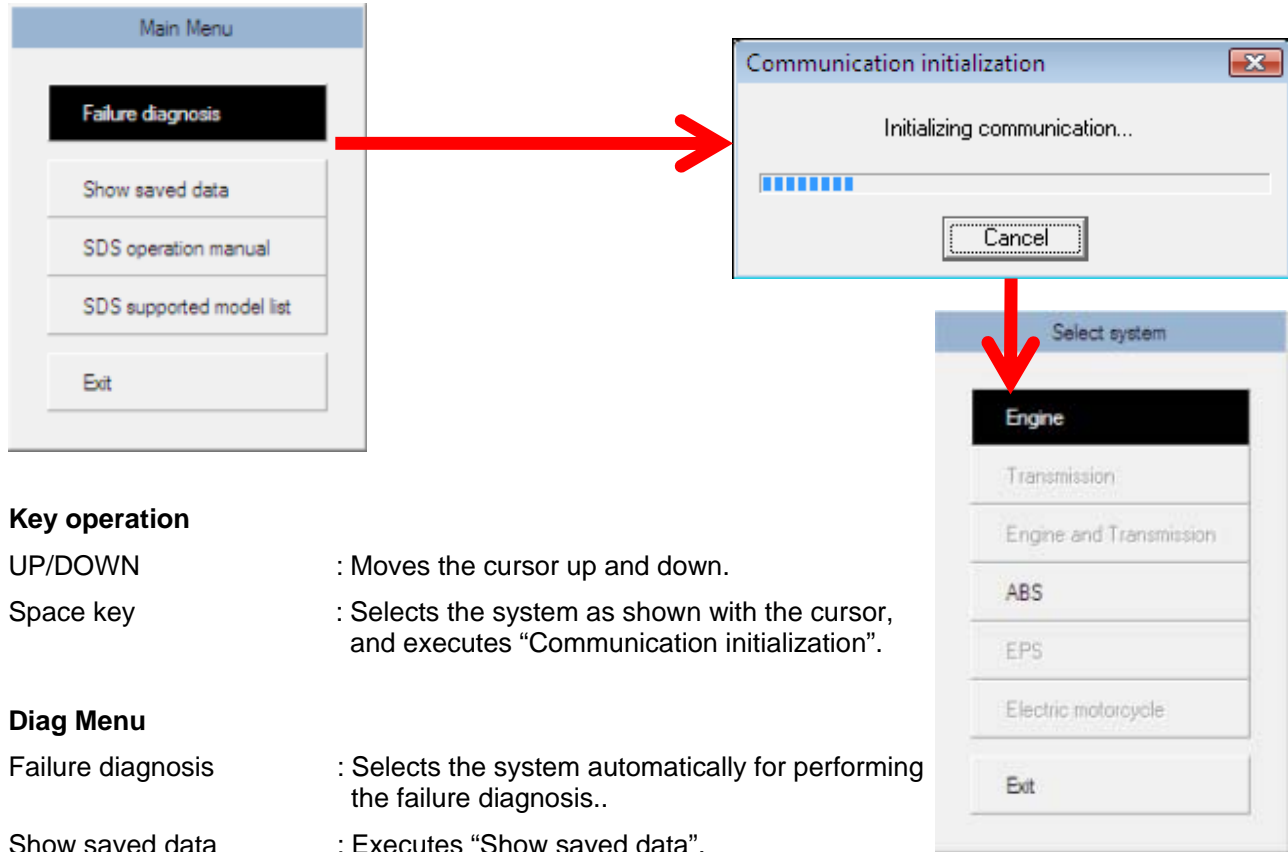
Main Menu

Failure diagnosis

Show saved data

SDS operation manual

SDS supported model list

Exit

Communication initialization

Initializing communication...

Cancel

Select system

Engine

Transmission

Engine and Transmission

ABS

EPS

Electric motorcycle

Exit

**Key operation**

UP/DOWN : Moves the cursor up and down.

Space key : Selects the system as shown with the cursor, and executes “Communication initialization”.

**Diag Menu**

Failure diagnosis : Selects the system automatically for performing the failure diagnosis..

Show saved data : Executes “Show saved data”.